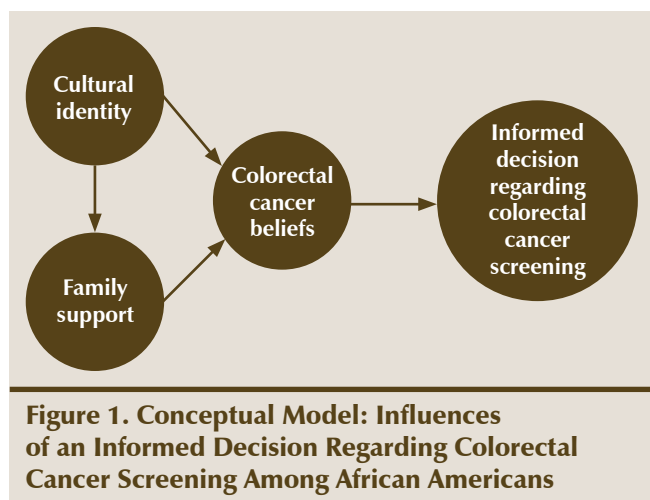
Cultural identity

Family support

Colorectal cancer beliefs

Informed decision regarding colorectal cancer screening

Figure 1. Conceptual Model: Influences of an Informed Decision Regarding Colorectal Cancer Screening Among African Americans